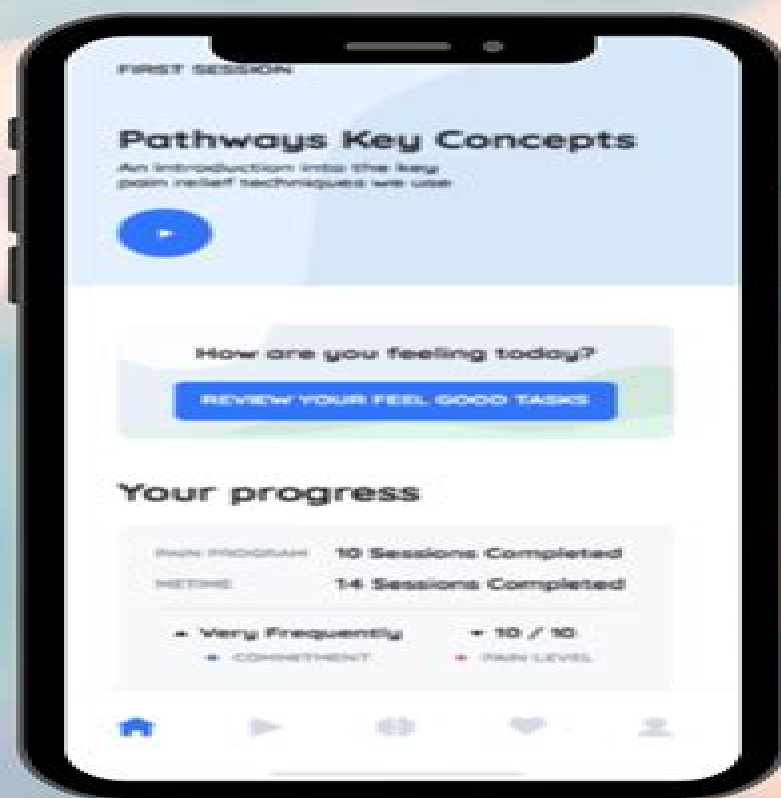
FIRST SESSION

Pathways Key Concepts

An introduction into the key pain relief techniques we use

How are you feeling today?

REVIEW YOUR FEEL GOOD TASKS

Your progress

PAIN PROGRAM 10 Sessions Completed

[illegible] 14 Sessions Completed

▲ Very Frequently
COMMITMENT

▼ 10 / 10
PAIN LEVEL